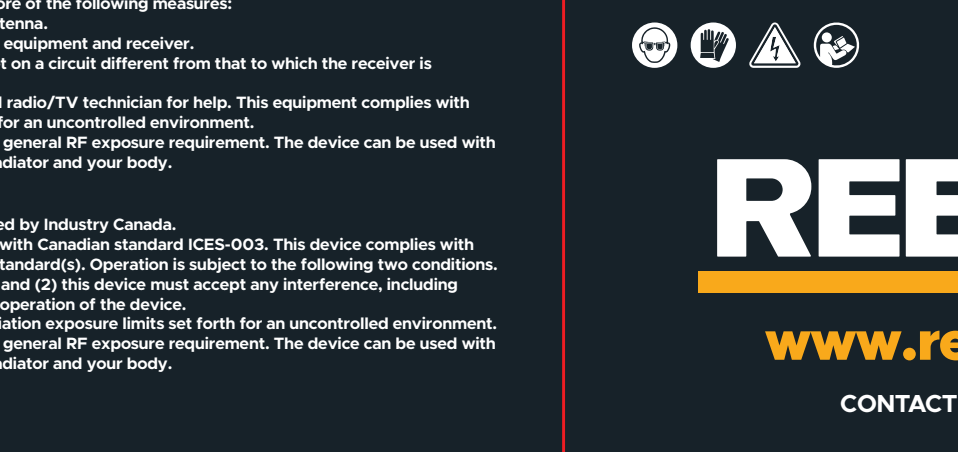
ore of the following measures:
tenna.
equipment and receiver.
t on a circuit different from that to which the receiver is

l radio/TV technician for help. This equipment complies with
for an uncontrolled environment.
general RF exposure requirement. The device can be used with
diator and your body.

ed by Industry Canada.
with Canadian standard ICES-003. This device complies with
tandard(s). Operation is subject to the following two conditions.
and (2) this device must accept any interference, including
operation of the device.
iation exposure limits set forth for an uncontrolled environment.
general RF exposure requirement. The device can be used with
diator and your body.

REE

www.re

CONTACT